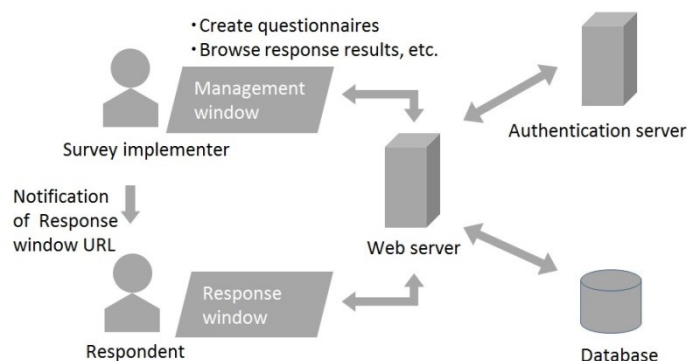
・Create questionnaires
・Browse response results, etc.

Management window

Survey implementer

Authentication server

Notification of Response window URL

Web server

Response window

Respondent

Database